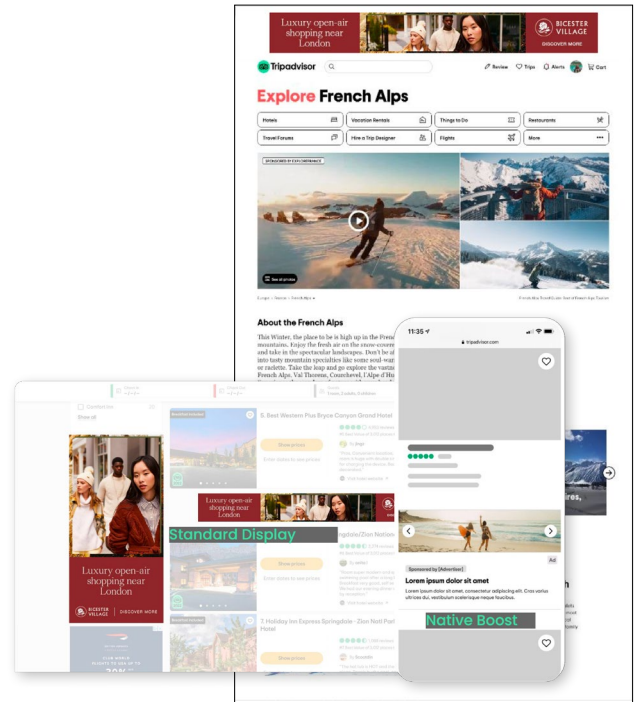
Luxury open-air shopping near London

BICESTER VILLAGE
DISCOVER MORE

Tripadvisor

Review Trips Alerts Cart

Explore French Alps

Hotels
Vacation Rentals
Things to Do
Restaurants
Travel Forums
Hire a Trip Designer
Flights
More

SPONSORED BY EXPLORE FRANCE

See all photos

Europe » France » French Alps »

About the French Alps

This Winter, the place to be is high up in the French mountains. Enjoy the fresh air on the snow-covered and take in the spectacular landscapes. Don't be afraid into tasty mountain specialities like some soul-warming or raclette. Take the leap and go explore the various French Alps, Val Thorens, Courchevel, l'Alpe d'Hu

11:35
tripadvisor.com

Ad
Sponsored by [Advertiser]
Lorem ipsum dolor sit amet
Lorem ipsum dolor sit amet, consectetur adipiscing elit. Cras varius ultrices dui, scelerisque neque posuere.

Native Boost

Standard Display

6. Best Western Plus Bryce Canyon Grand Hotel

Show prices

Enter dates to see prices

Luxury open-air shopping near London

Luxury open-air shopping near London

BICESTER VILLAGE
DISCOVER MORE

Show prices

Enter dates to see prices

7. Holiday Inn Express Springdale - Zion Natl Park Hotel

Show prices